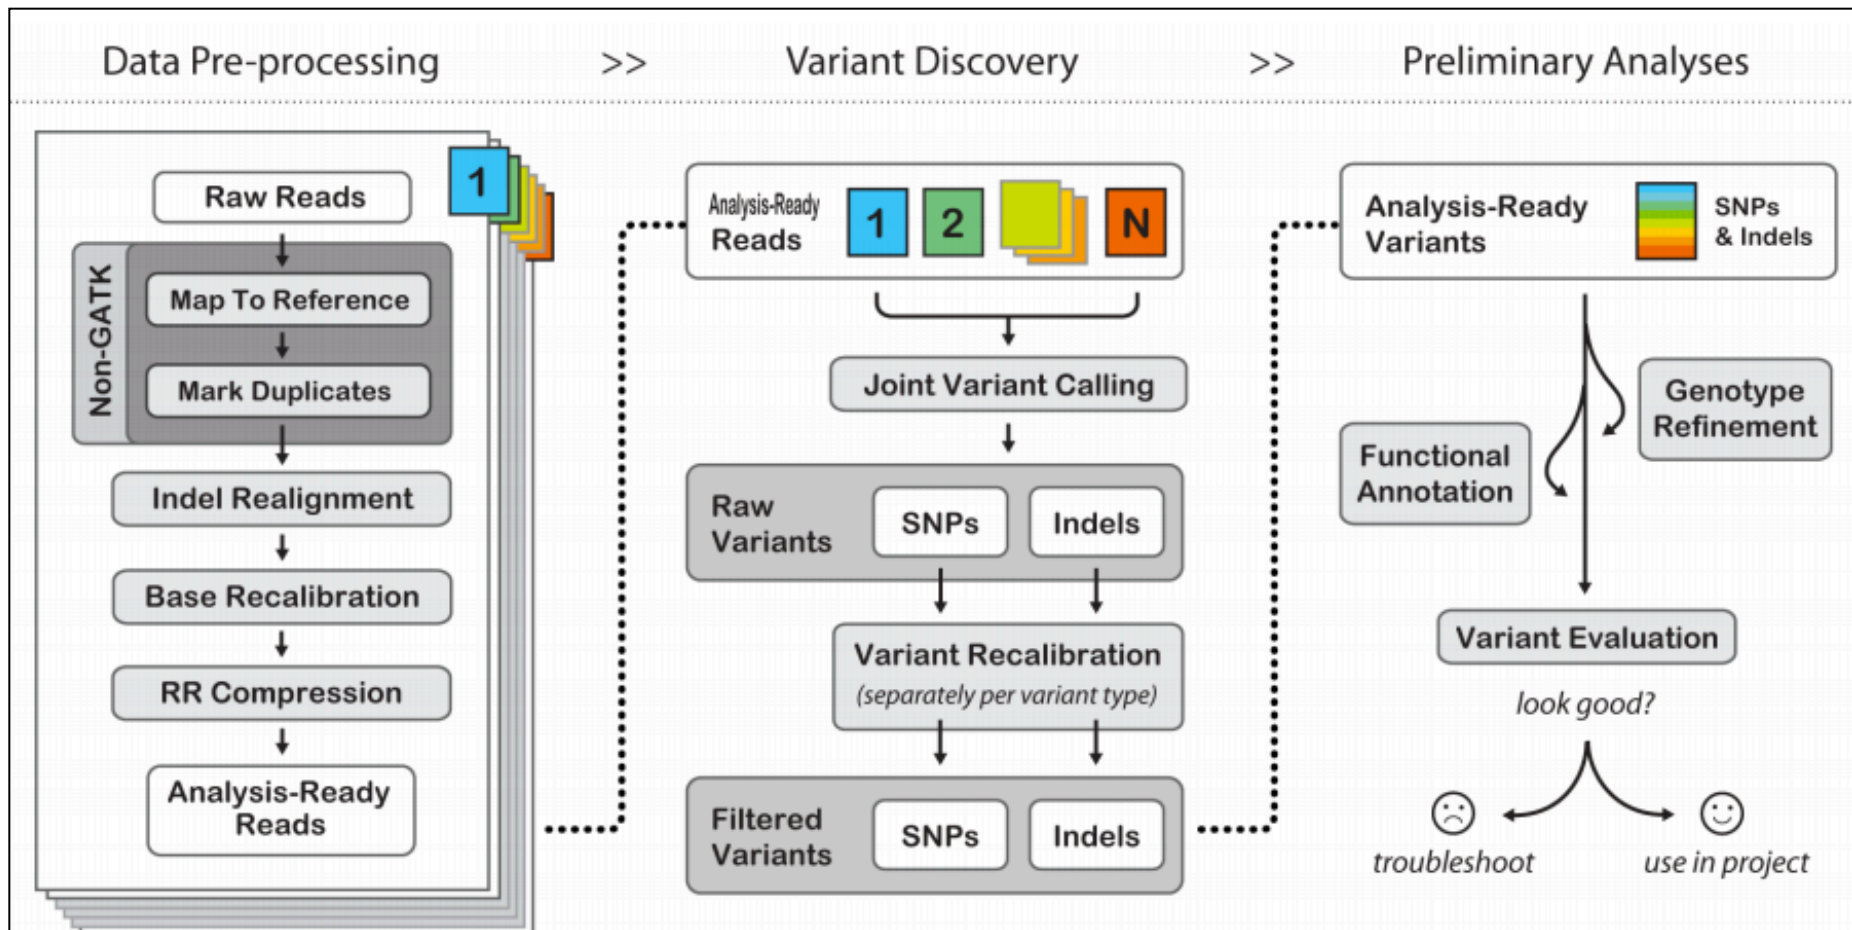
Data Pre-processing >> Variant Discovery >> Preliminary Analyses

1

Raw Reads

Non-GATK

Map To Reference

Mark Duplicates

Indel Realignment

Base Recalibration

RR Compression

Analysis-Ready Reads

Analysis-Ready Reads 1 2 N

Joint Variant Calling

Raw Variants SNPs Indels

Variant Recalibration (separately per variant type)

Filtered Variants SNPs Indels

Analysis-Ready Variants SNPs & Indels

Genotype Refinement

Functional Annotation

Variant Evaluation

look good?

troubleshoot

use in project